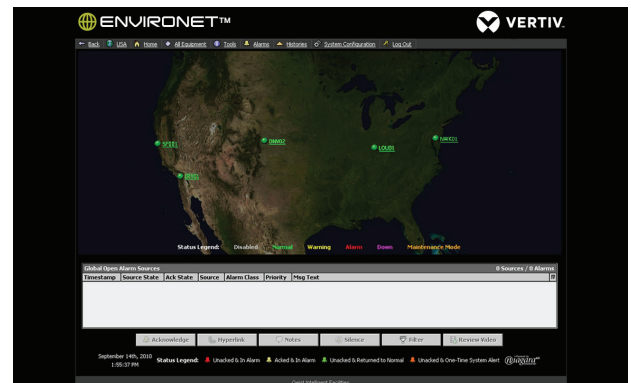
ENVIRONET™

VERTIV.

Back USA Home All Equipment Tools Alarms Histories System Configuration Log Out

SFEE1

DNVR2

LOUI1

NWKD1

DEED

Status Legend: Disabled Normal Warning Alarm Down Maintenance Mode

Global Open Alarm Sources

0 Sources / 0 Alarms

| Timestamp | Source State | Ack State | Source | Alarm Class | Priority | Msg Text |
|---|---|---|---|---|---|---|

Acknowledge Hyperlink Notes Silence Filter Review Video

September 14th, 2010 1:55:37 PM

Status Legend: Unacked & In Alarm Acked & In Alarm Unacked & Returned to Normal Unacked & One-Time System Alert

niagara

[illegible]